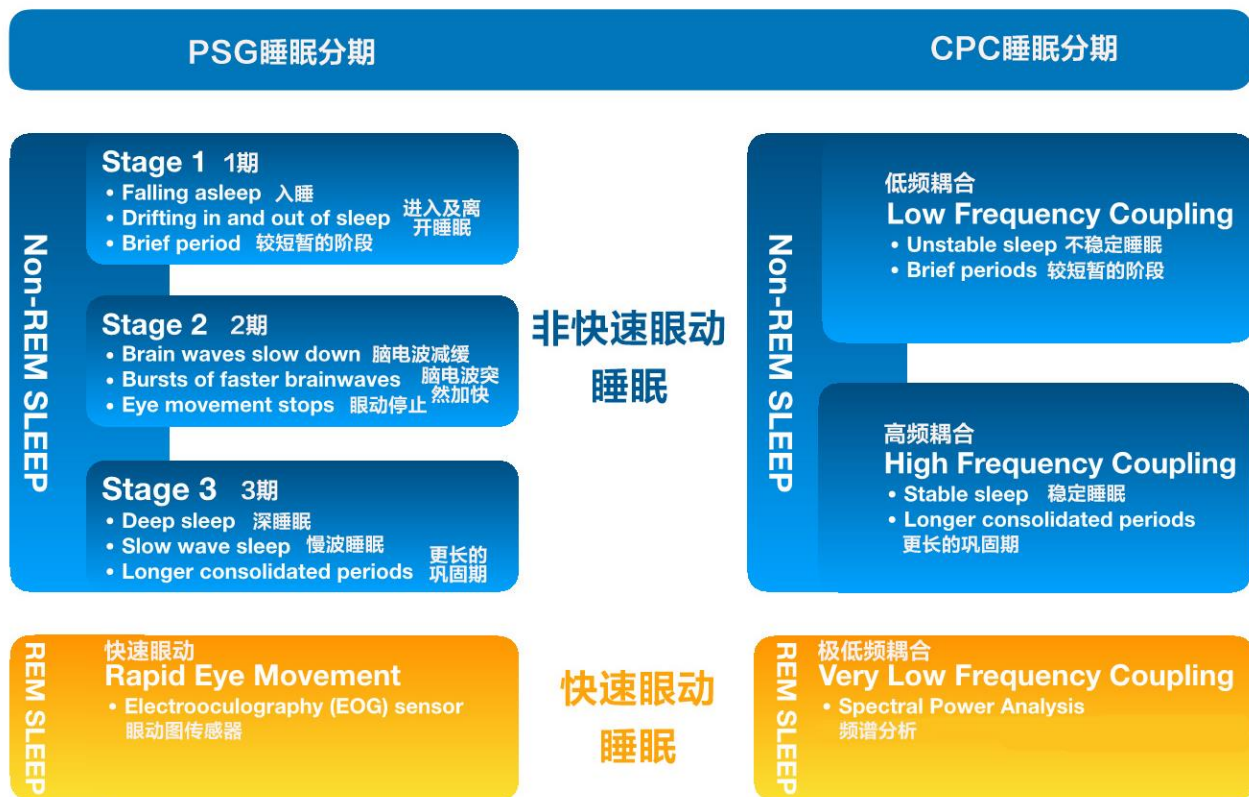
PSG睡眠分期

CPC睡眠分期

Non-REM SLEEP

Stage 1 1期
• Falling asleep 入睡
• Drifting in and out of sleep 进入及离开睡眠
• Brief period 较短暂的阶段

Stage 2 2期
• Brain waves slow down 脑电波减缓
• Bursts of faster brainwaves 脑电波突然加快
• Eye movement stops 眼动停止

Stage 3 3期
• Deep sleep 深睡眠
• Slow wave sleep 慢波睡眠
• Longer consolidated periods 更长的巩固期

非快速眼动睡眠

Non-REM SLEEP

低频耦合
Low Frequency Coupling
• Unstable sleep 不稳定睡眠
• Brief periods 较短暂的阶段

高频耦合
High Frequency Coupling
• Stable sleep 稳定睡眠
• Longer consolidated periods 更长的巩固期

REM SLEEP

快速眼动
Rapid Eye Movement
• Electrooculography (EOG) sensor 眼动图传感器

快速眼动睡眠

REM SLEEP

极低频耦合
Very Low Frequency Coupling
• Spectral Power Analysis 频谱分析